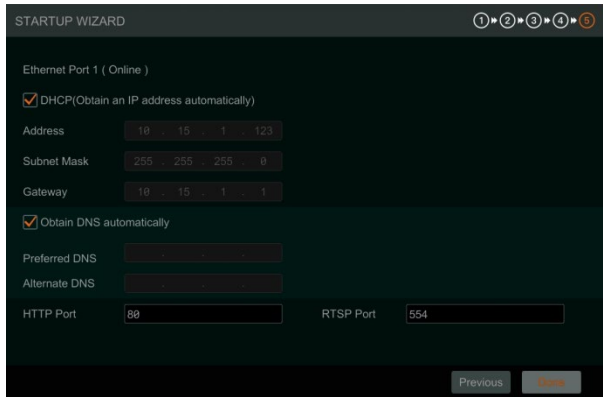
STARTUP WIZARD

①→②→③→④→⑤

Ethernet Port 1 ( Online )

DHCP(Obtain an IP address automatically)

Address 10 . 15 . 1 . 123

Subnet Mask 255 . 255 . 255 . 0

Gateway 10 . 15 . 1 . 1

Obtain DNS automatically

Preferred DNS . . .

Alternate DNS . . .

HTTP Port 80

RTSP Port 554

Previous

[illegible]